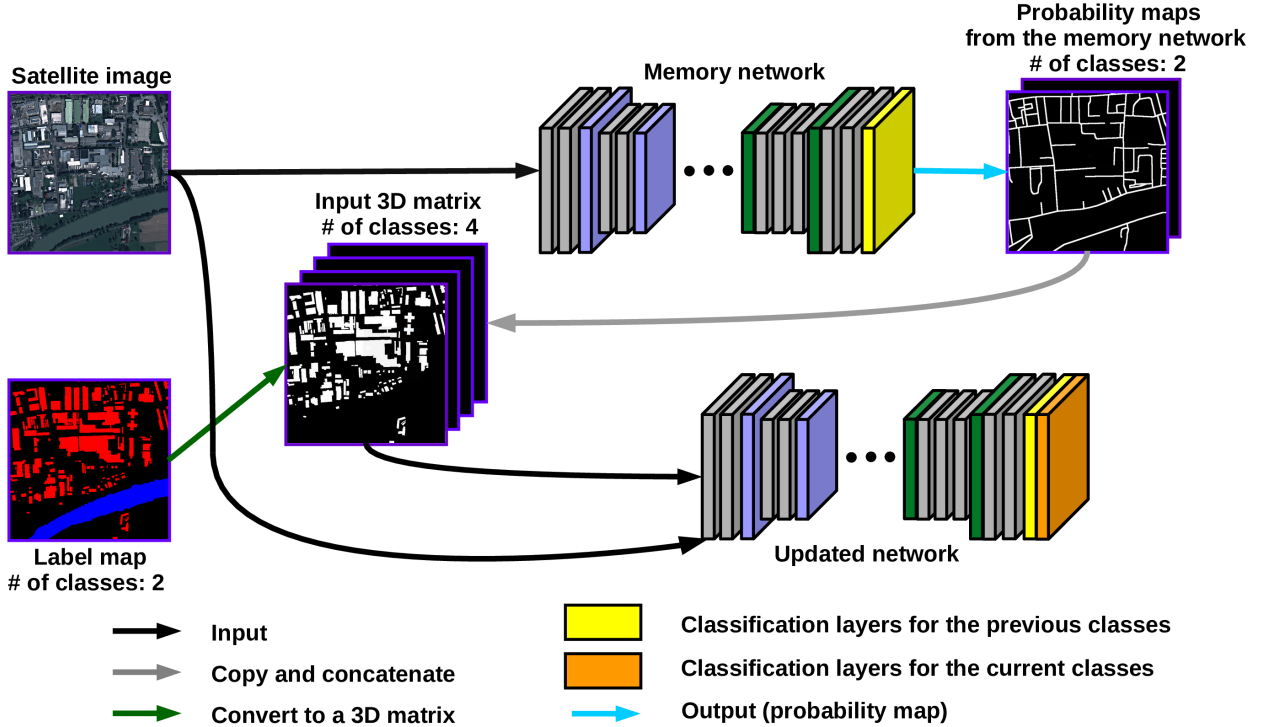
Satellite image

Memory network

Probability maps from the memory network # of classes: 2

Input 3D matrix # of classes: 4

Label map # of classes: 2

Updated network

Input

Copy and concatenate

Convert to a 3D matrix

Classification layers for the previous classes

Classification layers for the current classes

Output (probability map)